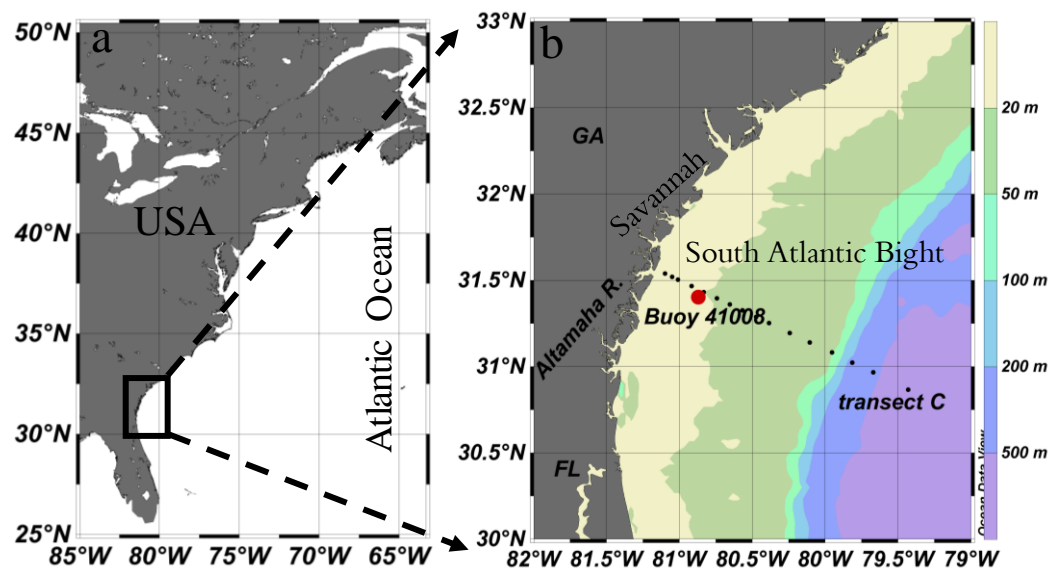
a

50°N
45°N
40°N
35°N
30°N
25°N

USA

Atlantic Ocean

85°W 80°W 75°W 70°W 65°W

b

33°N
32.5°N
32°N
31.5°N
31°N
30.5°N
30°N

GA
Savannah
South Atlantic Bight
Altamaha R.
Buoy 41008
transect C
FL

82°W 81.5°W 81°W 80.5°W 80°W 79.5°W 79°W

20 m
50 m
100 m
200 m
500 m

Ocean Data View